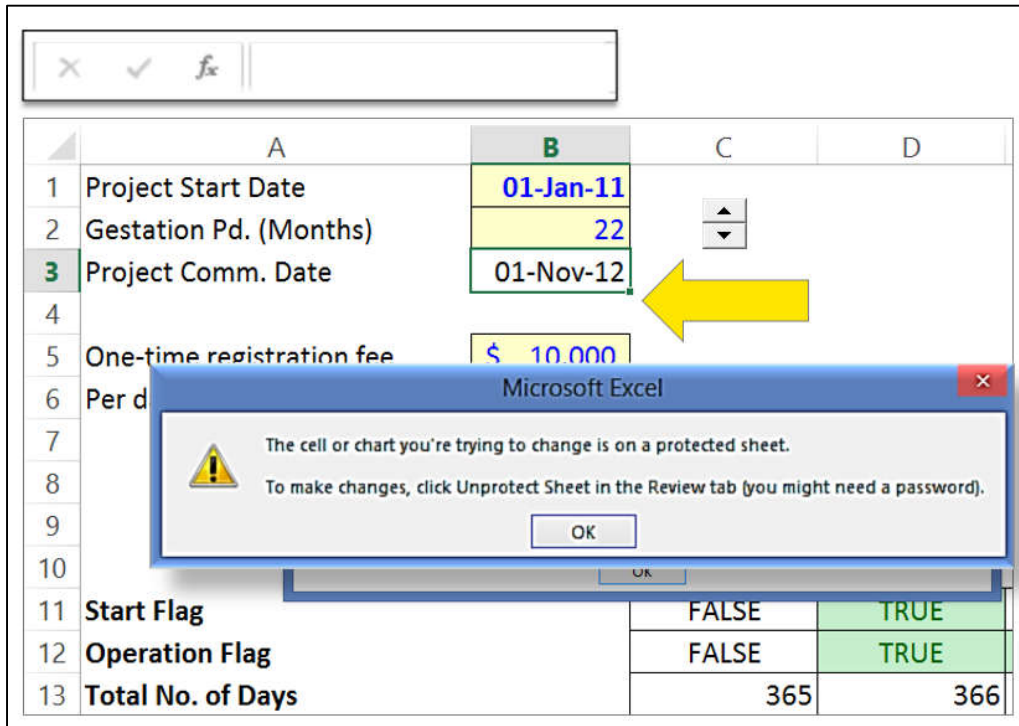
$f_x$

| | A | B | C | D |
|---|---|---|---|---|
| 1 | Project Start Date | 01-Jan-11 | | |
| 2 | Gestation Pd. (Months) | 22 | | |
| 3 | Project Comm. Date | 01-Nov-12 | | |
| 4 | | | | |
| 5 | One-time registration fee | $ 10,000 | | |
| 6 | Per d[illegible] | | | |
| 7 | | | | |
| 8 | | | | |
| 9 | | | | |
| 10 | | | | |
| 11 | Start Flag | | FALSE | TRUE |
| 12 | Operation Flag | | FALSE | TRUE |
| 13 | Total No. of Days | | 365 | 366 |

Microsoft Excel

The cell or chart you're trying to change is on a protected sheet.

To make changes, click Unprotect Sheet in the Review tab (you might need a password).

OK

OK